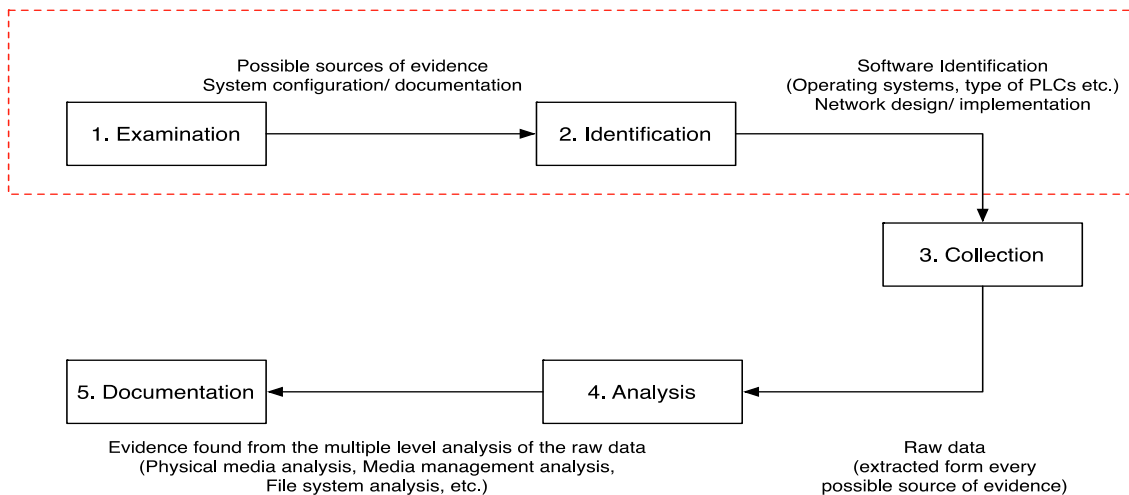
Possible sources of evidence
System configuration/ documentation

Software Identification
(Operating systems, type of PLCs etc.)
Network design/ implementation

1. Examination

2. Identification

3. Collection

5. Documentation

4. Analysis

Evidence found from the multiple level analysis of the raw data
(Physical media analysis, Media management analysis,
File system analysis, etc.)

Raw data
(extracted form every
possible source of evidence)